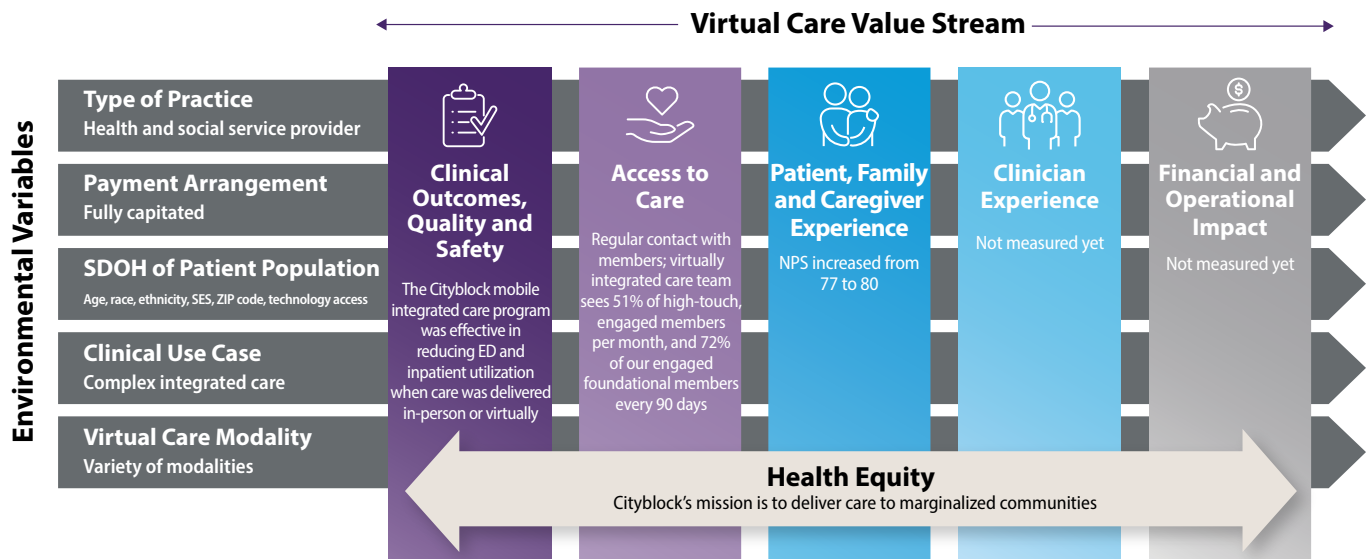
Virtual Care Value Stream

Environmental Variables

Type of Practice
Health and social service provider

Payment Arrangement
Fully capitated

SDOH of Patient Population
Age, race, ethnicity, SES, ZIP code, technology access

Clinical Use Case
Complex integrated care

Virtual Care Modality
Variety of modalities

Clinical Outcomes, Quality and Safety
The Cityblock mobile integrated care program was effective in reducing ED and inpatient utilization when care was delivered in-person or virtually

Access to Care
Regular contact with members; virtually integrated care team sees 51% of high-touch, engaged members per month, and 72% of our engaged foundational members every 90 days

Patient, Family and Caregiver Experience
NPS increased from 77 to 80

Clinician Experience
Not measured yet

Financial and Operational Impact
Not measured yet

Health Equity
Cityblock's mission is to deliver care to marginalized communities